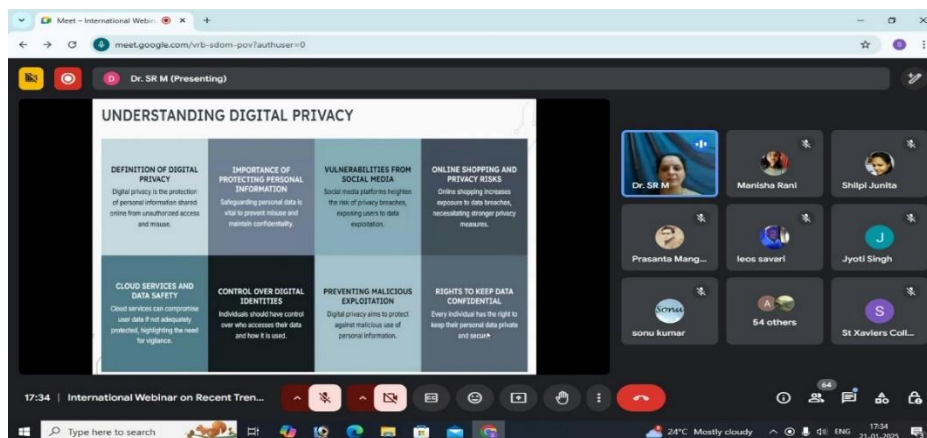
Meet – International Webin

meet.google.com/vrb-sdom-pov?authuser=0

Dr. SR M (Presenting)

UNDERSTANDING DIGITAL PRIVACY

| DEFINITION OF DIGITAL PRIVACY Digital privacy is the protection of personal information shared online from unauthorized access and misuse. | IMPORTANCE OF PROTECTING PERSONAL INFORMATION Safeguarding personal data is vital to prevent misuse and maintain confidentiality. | VULNERABILITIES FROM SOCIAL MEDIA Social media platforms heighten the risk of privacy breaches, exposing users to data exploitation. | ONLINE SHOPPING AND PRIVACY RISKS Online shopping increases exposure to data breaches, necessitating stronger privacy measures. |
|---|---|---|---|
| CLOUD SERVICES AND DATA SAFETY Cloud services can compromise user data if not adequately protected, highlighting the need for vigilance. | CONTROL OVER DIGITAL IDENTITIES Individuals should have control over who accesses their data and how it is used. | PREVENTING MALICIOUS EXPLOITATION Digital privacy aims to protect against malicious use of personal information. | RIGHTS TO KEEP DATA CONFIDENTIAL Every individual has the right to keep their personal data private and secure. |

Dr. SR M

Manisha Rani

Shilpi Junita

Prasanta Mang...

leos savari

J

Jyoti Singh

sonu

sonu kumar

A

54 others

S

St Xaviers Coll...

17:34 | International Webinar on Recent Tren...

64

Type here to search

24°C Mostly cloudy

ENG

17:34
21-01-2025